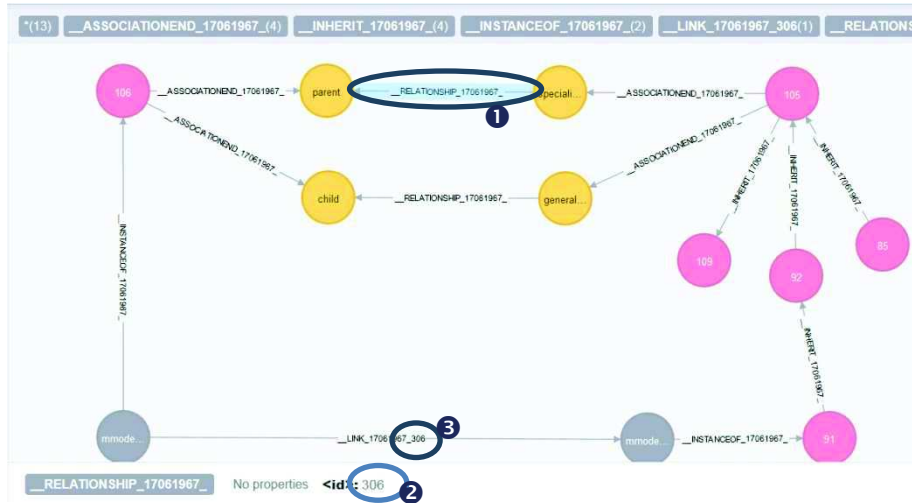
*(13) __ASSOCIATIONEND_17061967_(4) __INHERIT_17061967_(4) __INSTANCEOF_17061967_(2) __LINK_17061967_306(1) __RELATIONS

106 __ASSOCIATIONEND_17061967_ parent __RELATIONSHIP_17061967_ speciali... __ASSOCIATIONEND_17061967_ 105

1

__ASSOCIATIONEND_17061967_ __ASSOCIATIONEND_17061967_

__INHERIT_17061967_ __INHERIT_17061967_ __INHERIT_17061967_

child __RELATIONSHIP_17061967_ general...

109 92 85

__INSTANCEOF_17061967_

__INHERIT_17061967_

mmode... __LINK_17061967_306 mmode... __INSTANCEOF_17061967_ 91

3

__RELATIONSHIP_17061967_ No properties <id>: 306

2